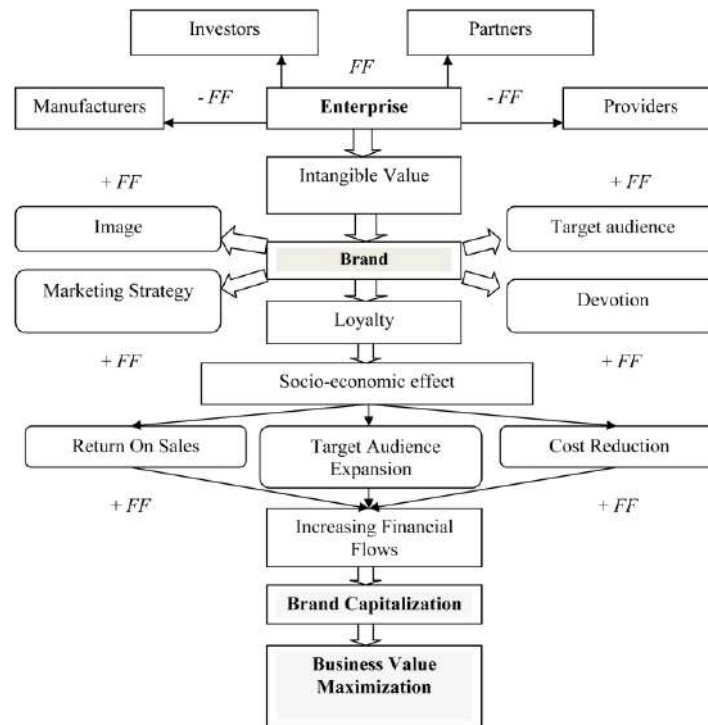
Investors

Partners

FF

Manufacturers

- FF

Enterprise

- FF

Providers

Intangible Value

+ FF

+ FF

Image

Target audience

Brand

Marketing Strategy

Devotion

Loyalty

+ FF

+ FF

Socio-economic effect

Return On Sales

Target Audience Expansion

Cost Reduction

+ FF

+ FF

Increasing Financial Flows

Brand Capitalization

Business Value Maximization